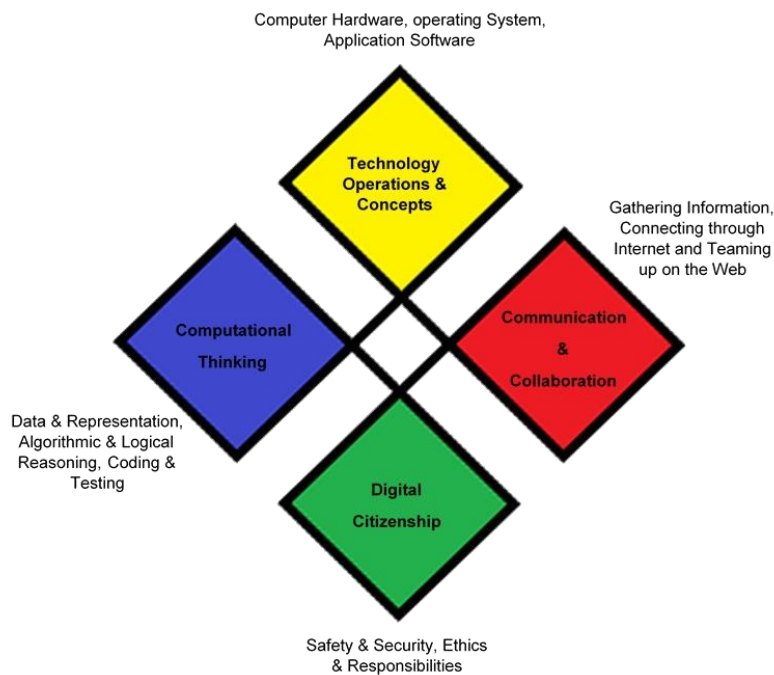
Computer Hardware, operating System, Application Software

Technology Operations & Concepts

Gathering Information, Connecting through Internet and Teaming up on the Web

Computational Thinking

Communication & Collaboration

Data & Representation, Algorithmic & Logical Reasoning, Coding & Testing

Digital Citizenship

Safety & Security, Ethics & Responsibilities